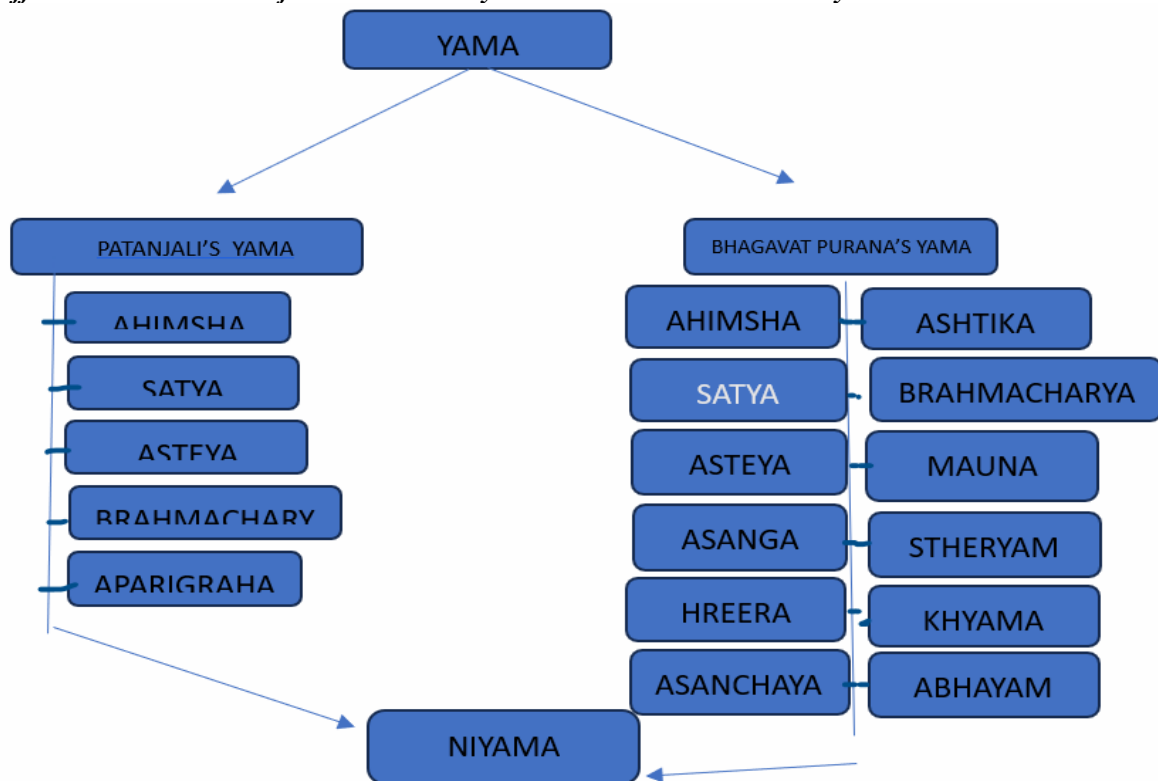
YAMA

PATANJALI'S YAMA

AHIMSHA

SATYA

ASTEYA

BRAHMACHARY

APARIGRAHA

BHAGAVAT PURANA'S YAMA

AHIMSHA

ASHTIKA

SATYA

BRAHMACHARYA

ASTEYA

MAUNA

ASANGA

STHERYAM

HREERA

KHYAMA

ASANCHAYA

ABHAYAM

NIYAMA